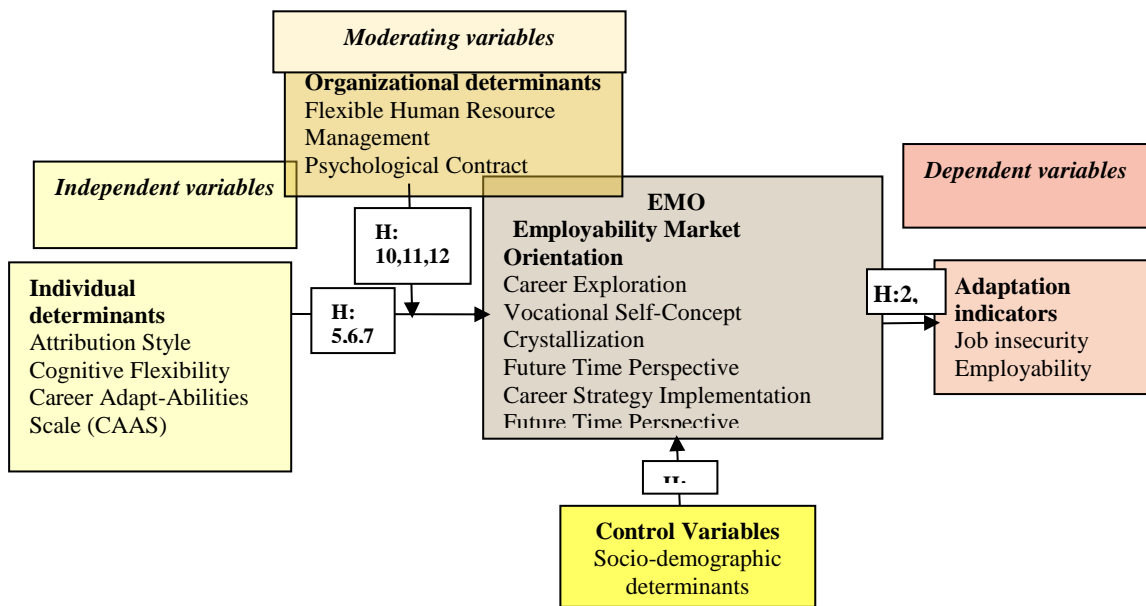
Moderating variables

Organizational determinants
Flexible Human Resource Management
Psychological Contract

Independent variables

Dependent variables

H: 10,11,12

EMO
Employability Market Orientation
Career Exploration
Vocational Self-Concept
Crystallization
Future Time Perspective
Career Strategy Implementation
Future Time Perspective

Individual determinants
Attribution Style
Cognitive Flexibility
Career Adapt-Abilities Scale (CAAS)

H: 5.6.7

H:2,

Adaptation indicators
Job insecurity
Employability

H: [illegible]

Control Variables
Socio-demographic determinants